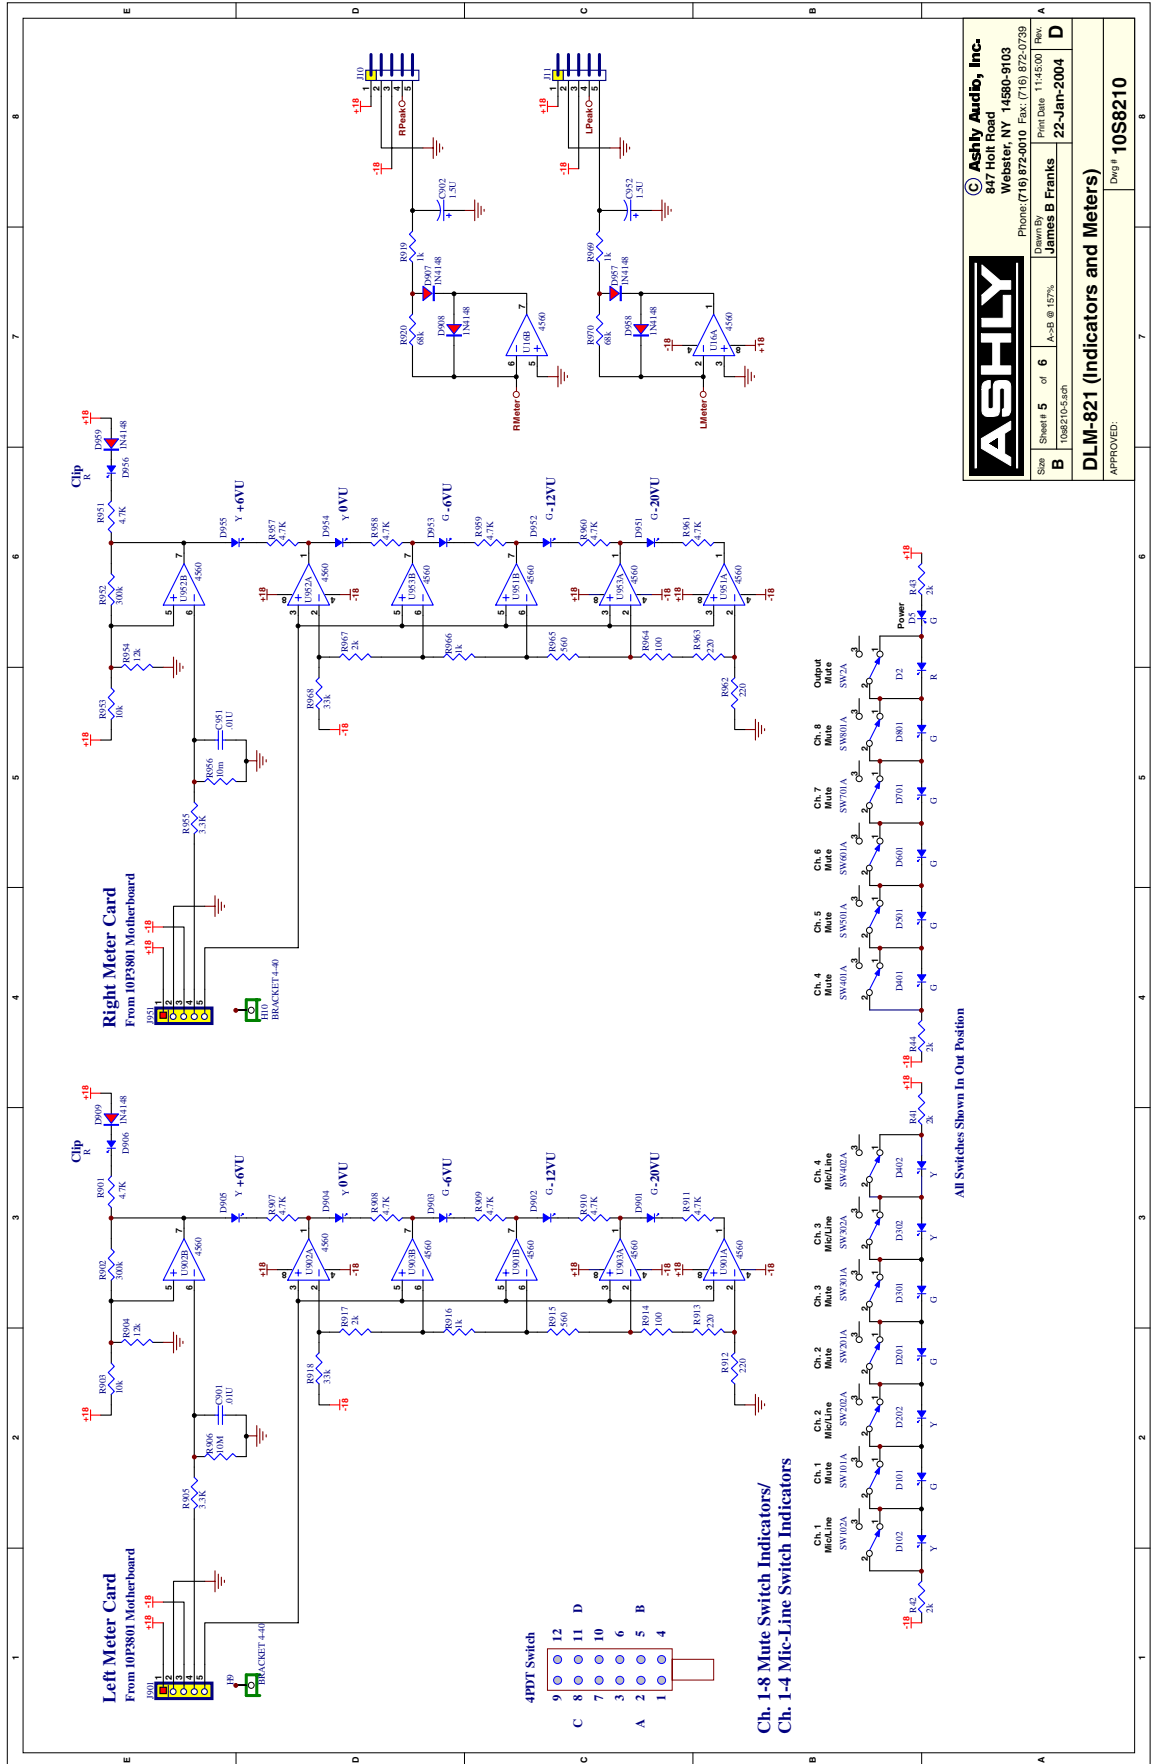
C Ashly Audio, Inc.
847 Holt Road
Webster, NY 14580-9103
Phone:(716) 872-0010 Fax: (716) 872-0739

ASHLY

Size B
Sheet # 5 of 6
10s8210-5.sch
Drawn By James B Franks
A->B @ 157%
Print Date 11:45:00
22-Jan-2004
Rev. D

DLM-821 (Indicators and Meters)
APPROVED:
Dwg # 10S8210

Right Meter Card
From 10P3801 Motherboard

J951
1 2 3 4 5
+18 -18
J10 BRACKET 4-40

Left Meter Card
From 10P3801 Motherboard

J901
1 2 3 4 5
+18 -18
J9 BRACKET 4-40

Clip R
D959 1N4148
D956 1N4148
+18
R951 4.7K
R952 300K
R953 10k
R954 12k
+18
C951 .01U
R956 10m
R955 3.3K
U952B 4560
D955 Y +6VU
R957 4.7K
D954 Y 0VU
R958 4.7K
D953 G -6VU
R959 4.7K
D952 G -12VU
R960 4.7K
D951 G -20VU
R961 4.7K
U952A 4560
U953B 4560
U951B 4560
U953A 4560
U951A 4560
R967 2k
R966 1k
R965 560
R964 100
R963 220
R962 220
R968 33k
-18
+18 -18

Clip R
D909 1N4148
D906 1N4148
+18
R901 4.7K
R902 300K
R903 10k
R904 12k
+18
C901 .01U
R906 10M
R905 3.3K
U902B 4560
D905 Y +6VU
R907 4.7K
D904 Y 0VU
R908 4.7K
D903 G -6VU
R909 4.7K
D902 G -12VU
R910 4.7K
D901 G -20VU
R911 4.7K
U902A 4560
U903B 4560
U901B 4560
U903A 4560
U901A 4560
R917 2k
R916 1k
R915 560
R914 100
R913 220
R912 220
R918 33k
-18
+18 -18

J10
1 2 3 4 5
+18 RPeak -18
C902 1.5U
R919 1k
D907 1N4148
R920 68k
D908 1N4148
U16B 4560
RMeter

J11
1 2 3 4 5
+18 LPeak -18
C952 1.5U
R969 1k
D957 1N4148
R970 68k
D958 1N4148
U16A 4560
-18 +18
LMeter

Power
+18
R43 2k
D5 G
Output Mute SW2A D2 R
Ch. 8 Mute SW801A D801 G
Ch. 7 Mute SW701A D701 G
Ch. 6 Mute SW601A D601 G
Ch. 5 Mute SW501A D501 G
Ch. 4 Mute SW401A D401 G
R44 2k
-18
+18
R41 2k
Ch. 4 Mic/Line SW402A D402 Y
Ch. 3 Mic/Line SW302A D302 Y
Ch. 3 Mute SW301A D301 G
Ch. 2 Mute SW201A D201 G
Ch. 2 Mic/Line SW202A D202 Y
Ch. 1 Mute SW101A D101 G
Ch. 1 Mic/Line SW102A D102 Y
R42 2k
-18

All Switches Shown In Out Position

4PDT Switch
9 8 7 3 2 1
12 11 10 6 5 4
C D A B

Ch. 1-8 Mute Switch Indicators/
Ch. 1-4 Mic-Line Switch Indicators

E D C B A
1 2 3 4 5 6 7 8